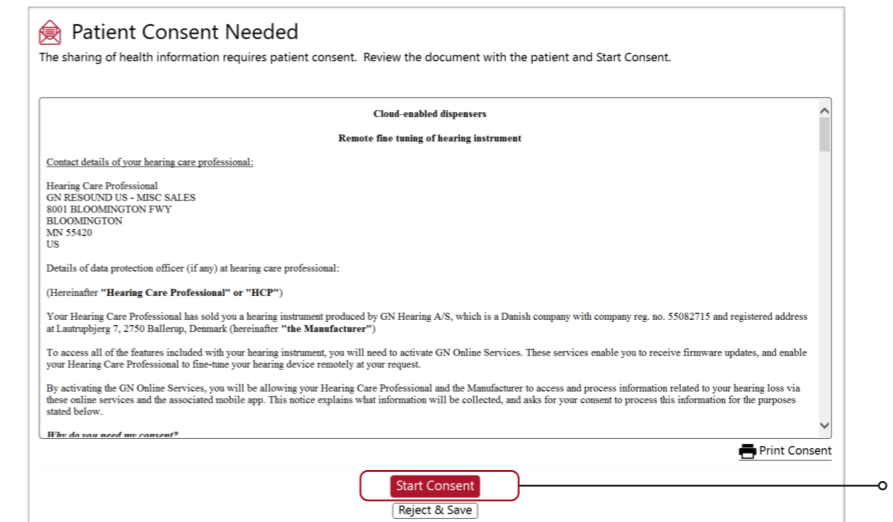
Patient Consent Needed

The sharing of health information requires patient consent. Review the document with the patient and Start Consent.

Cloud-enabled dispensers

Remote fine tuning of hearing instrument

Contact details of your hearing care professional:

Hearing Care Professional
GN RESOUND US - MISC SALES
8001 BLOOMINGTON FWY
BLOOMINGTON
MN 55420
US

Details of data protection officer (if any) at hearing care professional:

(Hereinafter "Hearing Care Professional" or "HCP")

Your Hearing Care Professional has sold you a hearing instrument produced by GN Hearing A/S, which is a Danish company with company reg. no. 55082715 and registered address at Lautrupbjerg 7, 2750 Ballerup, Denmark (hereinafter "the Manufacturer")

To access all of the features included with your hearing instrument, you will need to activate GN Online Services. These services enable you to receive firmware updates, and enable your Hearing Care Professional to fine-tune your hearing device remotely at your request.

By activating the GN Online Services, you will be allowing your Hearing Care Professional and the Manufacturer to access and process information related to your hearing loss via these online services and the associated mobile app. This notice explains what information will be collected, and asks for your consent to process this information for the purposes stated below.

Why do you need my consent?

Print Consent

Start Consent

Reject & Save